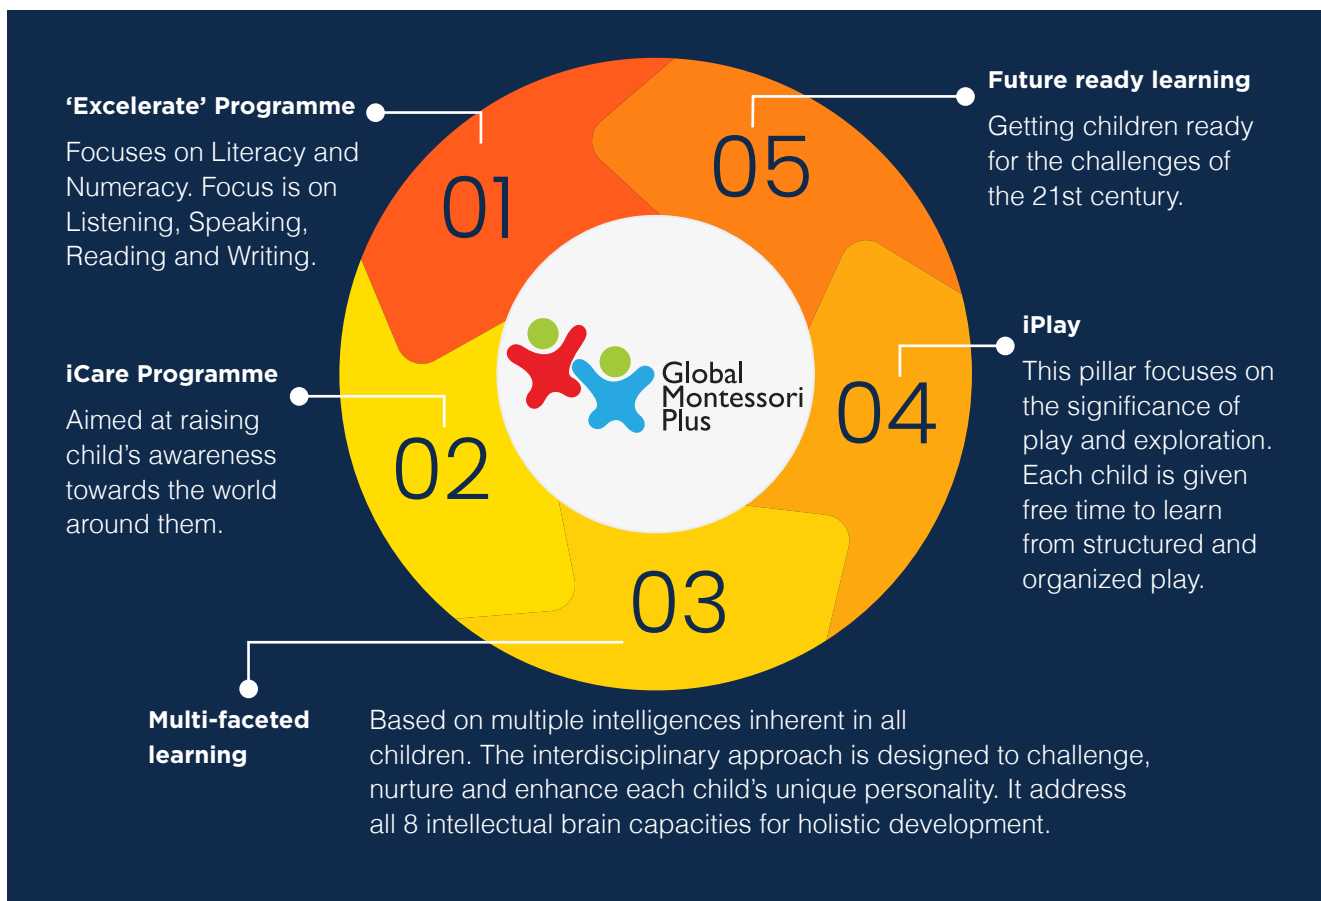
‘Excelerate’ Programme

Focuses on Literacy and Numeracy. Focus is on Listening, Speaking, Reading and Writing.

01

05

Future ready learning

Getting children ready for the challenges of the 21st century.

Global Montessori Plus

iCare Programme

Aimed at raising child’s awareness towards the world around them.

02

04

iPlay

This pillar focuses on the significance of play and exploration. Each child is given free time to learn from structured and organized play.

03

Multi-faceted learning

Based on multiple intelligences inherent in all children. The interdisciplinary approach is designed to challenge, nurture and enhance each child’s unique personality. It address all 8 intellectual brain capacities for holistic development.